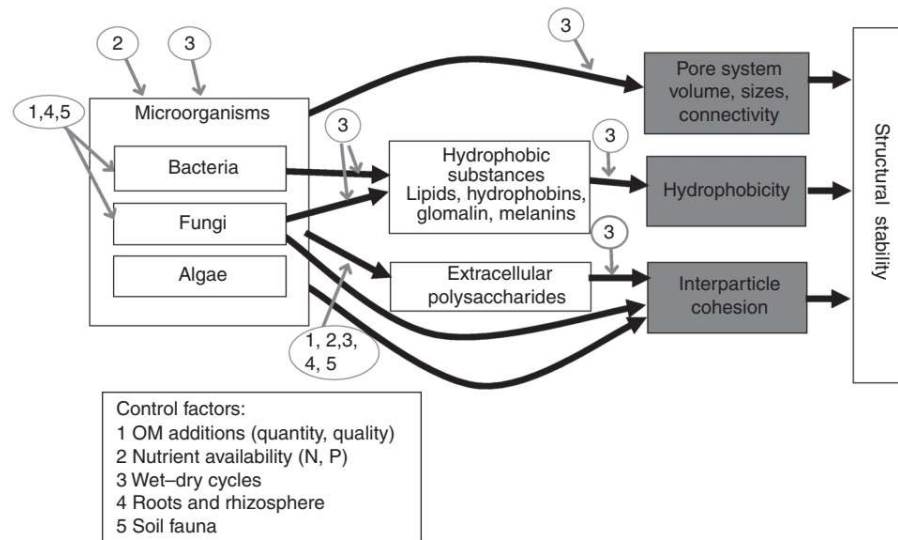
2
3
3
1,4,5
Microorganisms
Bacteria
Fungi
Algae
3
Hydrophobic substances Lipids, hydrophobins, glomalin, melanins
3
Extracellular polysaccharides
3
1, 2,3, 4, 5
Pore system volume, sizes, connectivity
Hydrophobicity
Interparticle cohesion
Structural stability

Control factors:
1 OM additions (quantity, quality)
2 Nutrient availability (N, P)
3 Wet–dry cycles
4 Roots and rhizosphere
5 Soil fauna